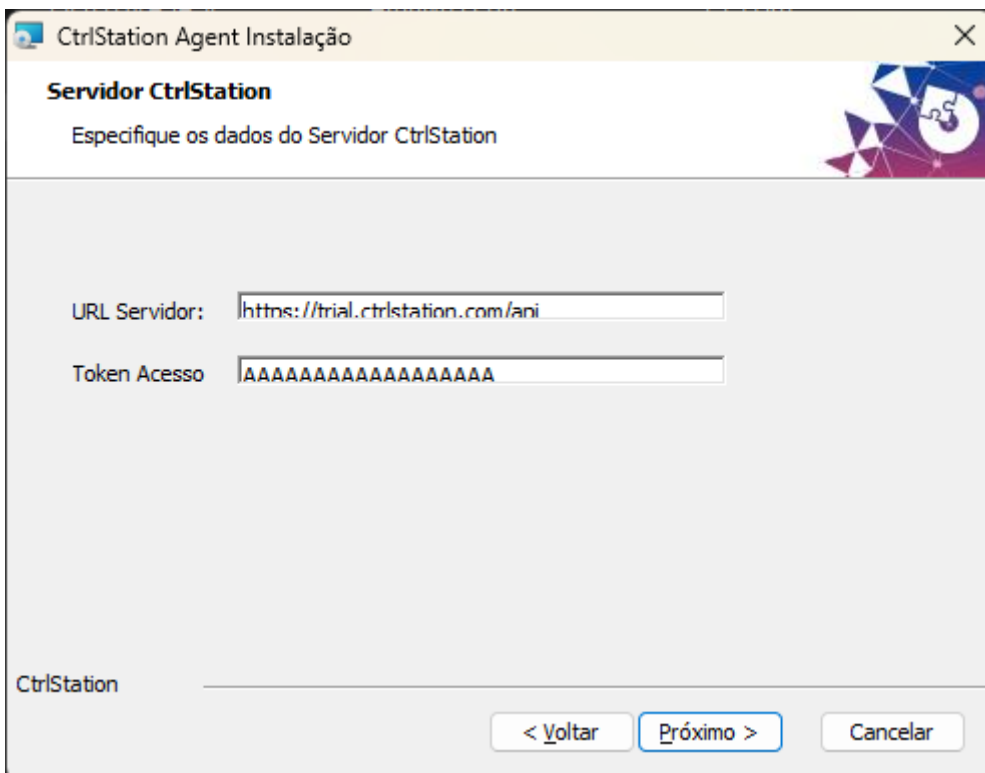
CtrlStation Agent Instalação

Servidor CtrlStation

Especifique os dados do Servidor CtrlStation

URL Servidor: https://trial.ctrlstation.com/api

Token Acesso AAAAAAAAAAAAAAAAA

CtrlStation

< Voltar Próximo > Cancelar